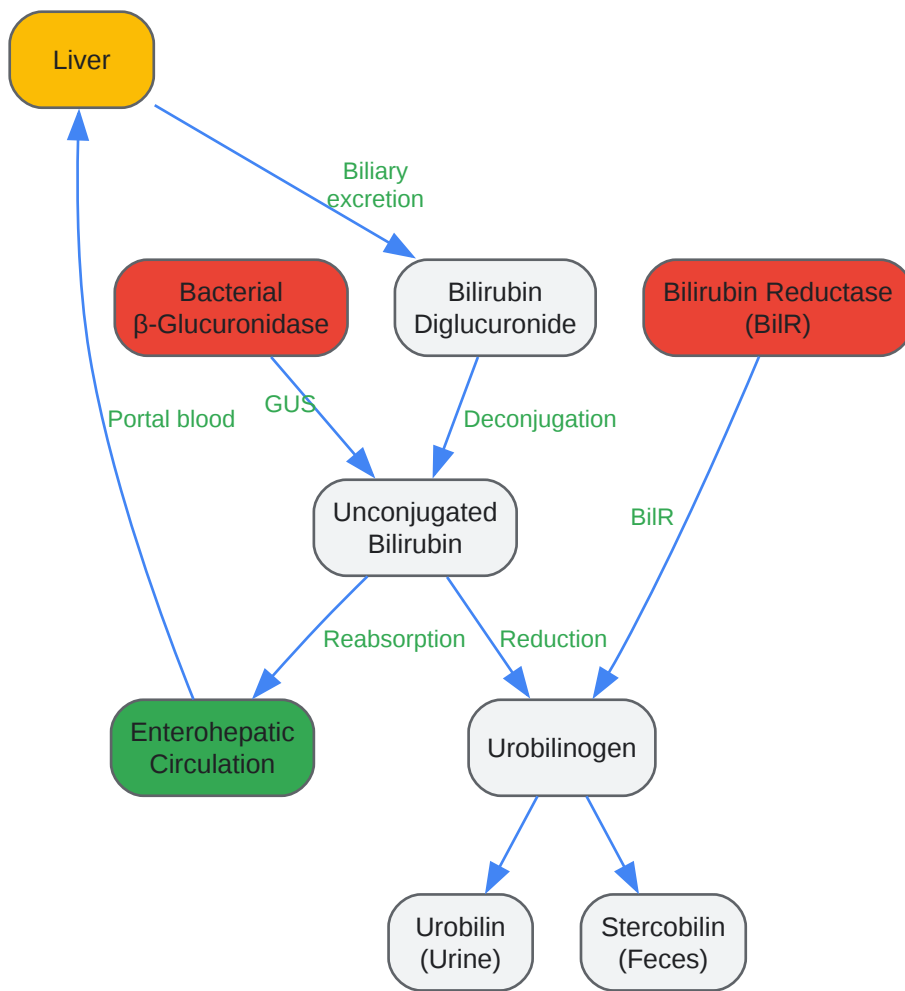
Liver

Biliary excretion

Bacterial β-Glucuronidase

Bilirubin Diglucuronide

Bilirubin Reductase (BilR)

Portal blood

GUS

Deconjugation

Unconjugated Bilirubin

BilR

Reabsorption

Reduction

Enterohepatic Circulation

Urobilinogen

Urobilin (Urine)

Stercobilin (Feces)